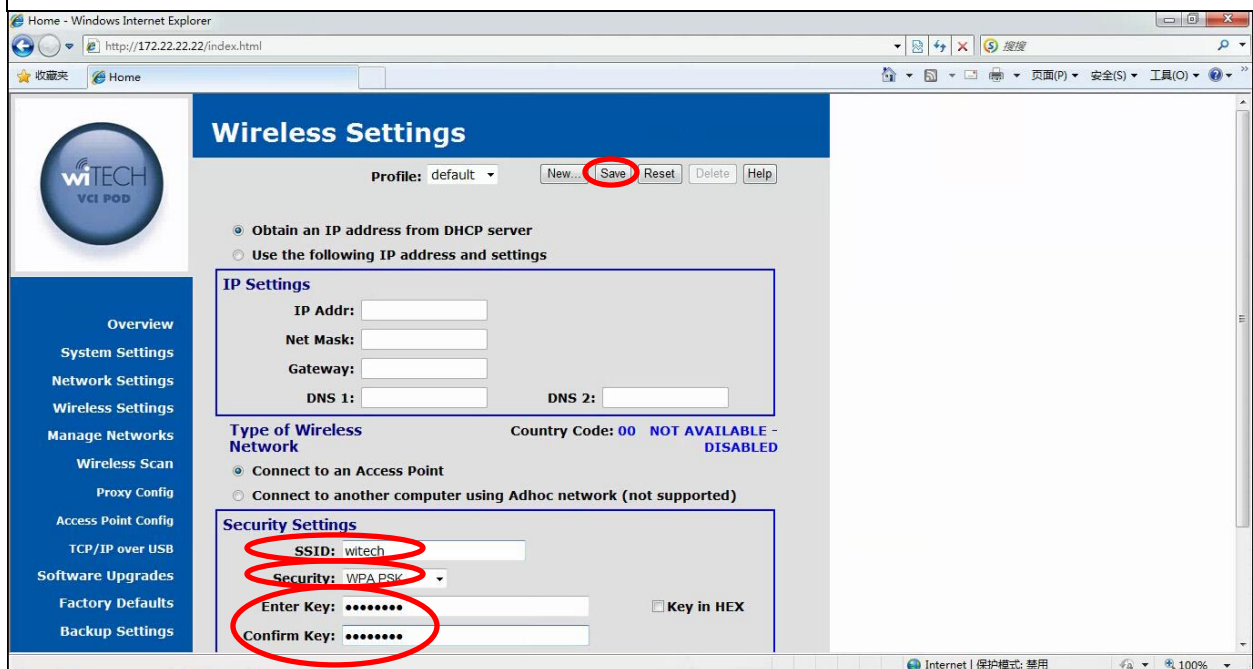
Home - Windows Internet Explorer

http://172.22.22.22/index.html

搜搜

收藏夹 Home

页面(P) 安全(S) 工具(O)

wiTECH
VCI POD

Wireless Settings

Profile: default New... Save Reset Delete Help

Obtain an IP address from DHCP server
Use the following IP address and settings

IP Settings
IP Addr:
Net Mask:
Gateway:
DNS 1: DNS 2:

Type of Wireless Network
Country Code: 00 NOT AVAILABLE - DISABLED

Connect to an Access Point
Connect to another computer using Adhoc network (not supported)

Security Settings
SSID: witech
Security: WPA PSK
Enter Key: ••••••••
Key in HEX
Confirm Key: ••••••••

Overview
System Settings
Network Settings
Wireless Settings
Manage Networks
Wireless Scan
Proxy Config
Access Point Config
TCP/IP over USB
Software Upgrades
Factory Defaults
Backup Settings

Internet | 保护模式: 禁用
100%